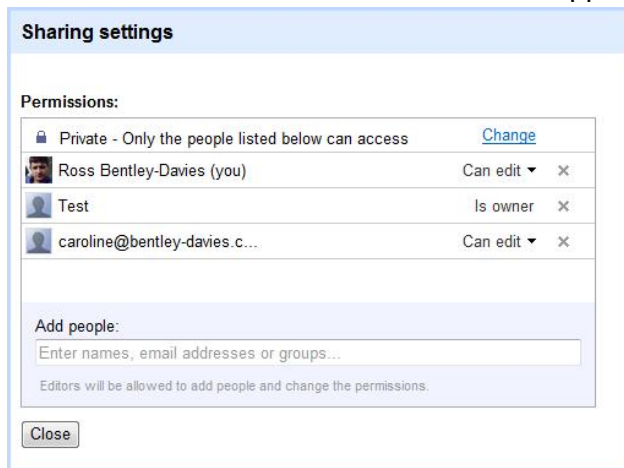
Sharing settings

Permissions:

Private - Only the people listed below can access Change

Ross Bentley-Davies (you) Can edit ▾ ×

Test Is owner ×

caroline@bentley-davies.c... Can edit ▾ ×

Add people:

Enter names, email addresses or groups...

Editors will be allowed to add people and change the permissions.

Close